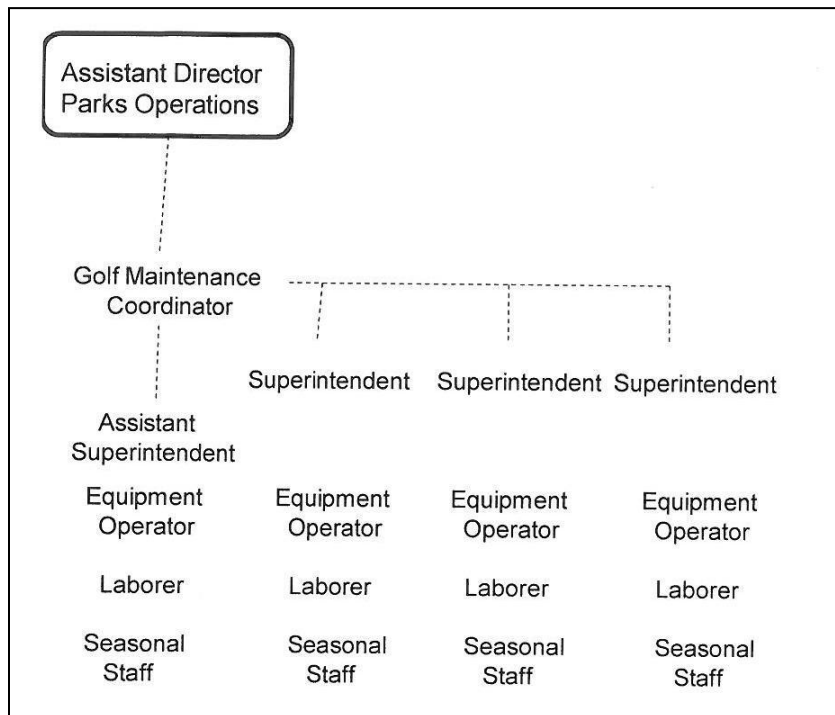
Assistant Director Parks Operations

Golf Maintenance Coordinator

Assistant Superintendent

Equipment Operator

Laborer

Seasonal Staff

Superintendent

Equipment Operator

Laborer

Seasonal Staff

Superintendent

Equipment Operator

Laborer

Seasonal Staff

Superintendent

Equipment Operator

Laborer

Seasonal Staff